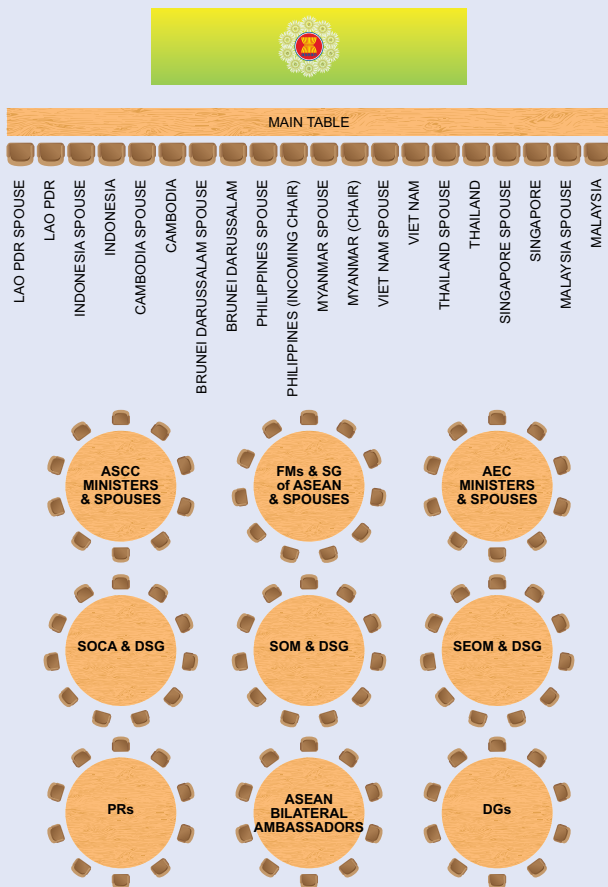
MAIN TABLE

LAO PDR SPOUSE
LAO PDR
INDONESIA SPOUSE
INDONESIA
CAMBODIA SPOUSE
CAMBODIA
BRUNEI DARUSSALAM SPOUSE
BRUNEI DARUSSALAM
PHILIPPINES SPOUSE
PHILIPPINES (INCOMING CHAIR)
MYANMAR SPOUSE
MYANMAR (CHAIR)
VIET NAM SPOUSE
VIET NAM
THAILAND SPOUSE
THAILAND
SINGAPORE SPOUSE
SINGAPORE
MALAYSIA SPOUSE
MALAYSIA

ASCC MINISTERS & SPOUSES

FMs & SG of ASEAN & SPOUSES

AEC MINISTERS & SPOUSES

SOCA & DSG

SOM & DSG

SEOM & DSG

PRs

ASEAN BILATERAL AMBASSADORS

DGs